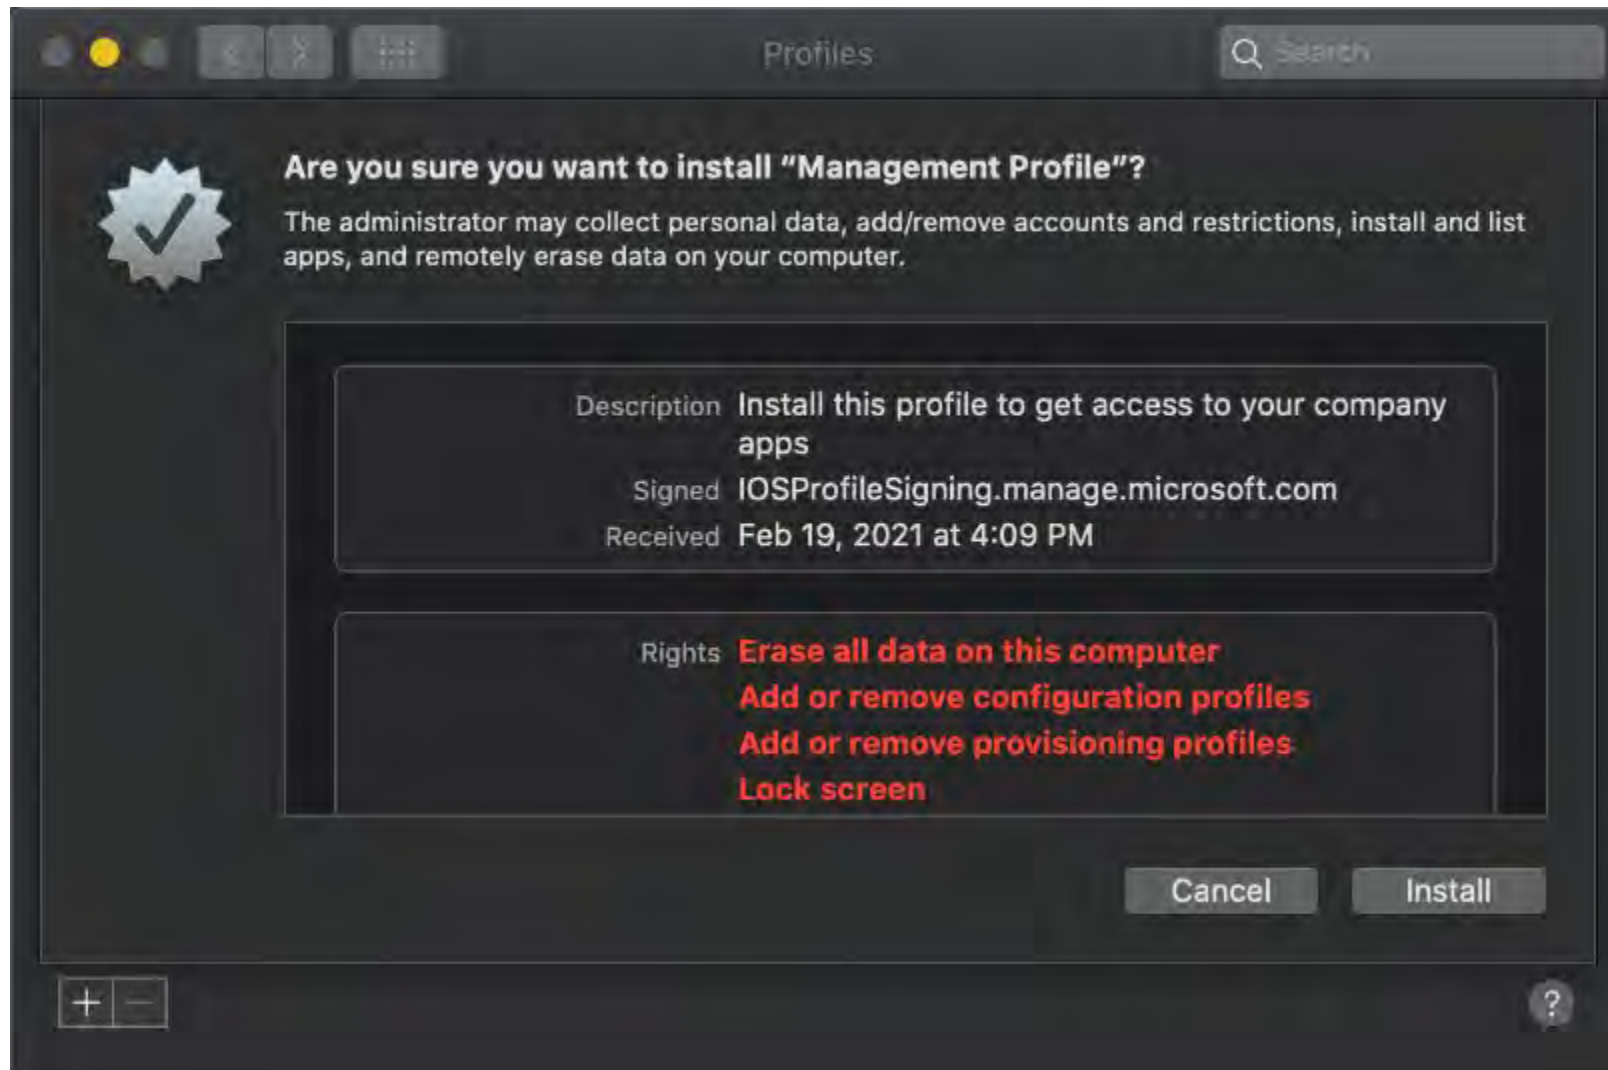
Profiles

Search

Are you sure you want to install "Management Profile"?

The administrator may collect personal data, add/remove accounts and restrictions, install and list apps, and remotely erase data on your computer.

Description Install this profile to get access to your company apps
Signed IOSProfileSigning.manage.microsoft.com
Received Feb 19, 2021 at 4:09 PM

Rights Erase all data on this computer
Add or remove configuration profiles
Add or remove provisioning profiles
Lock screen

Cancel Install

+ −

?